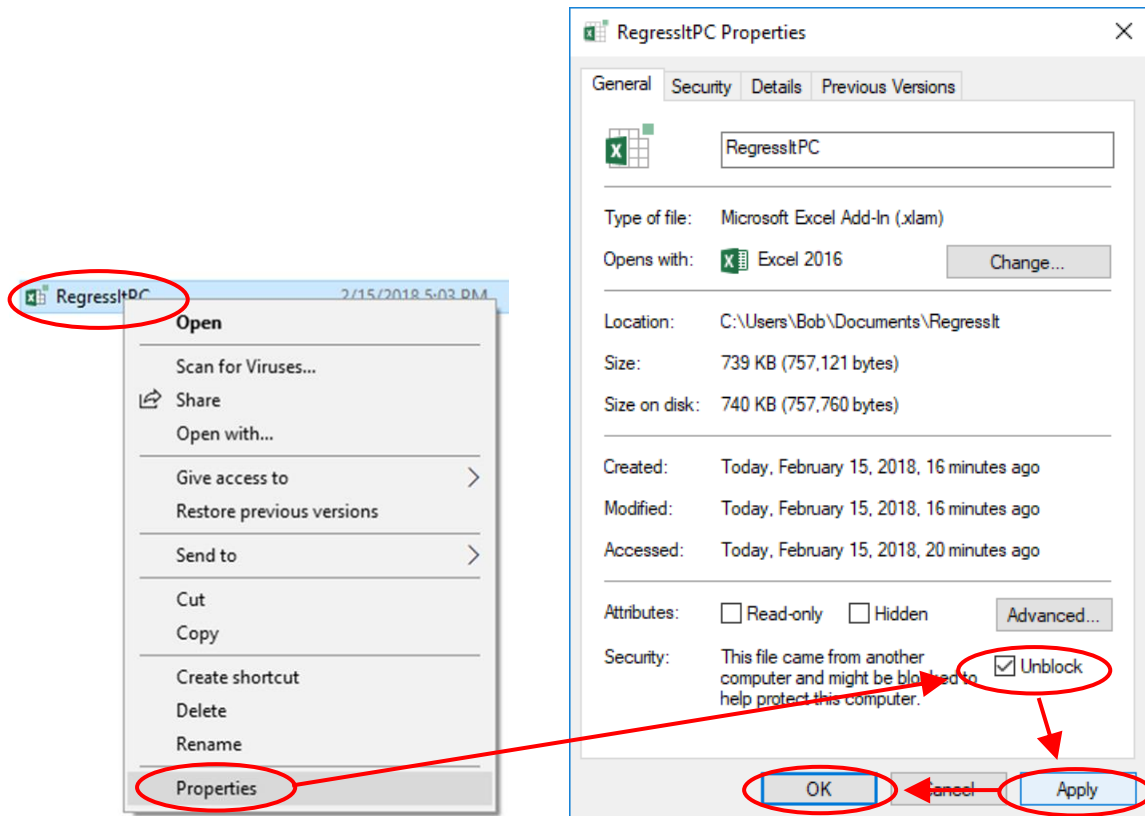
RegressItPC 2/15/2018 5:03 PM

Open
Scan for Viruses...
Share
Open with...
Give access to
Restore previous versions
Send to
Cut
Copy
Create shortcut
Delete
Rename
Properties

RegressItPC Properties

General | Security | Details | Previous Versions

RegressItPC

Type of file: Microsoft Excel Add-In (.xlam)
Opens with: Excel 2016 Change...

Location: C:\Users\Bob\Documents\RegressIt
Size: 739 KB (757,121 bytes)
Size on disk: 740 KB (757,760 bytes)

Created: Today, February 15, 2018, 16 minutes ago
Modified: Today, February 15, 2018, 16 minutes ago
Accessed: Today, February 15, 2018, 20 minutes ago

Attributes: Read-only Hidden Advanced...
Security: This file came from another computer and might be blocked to help protect this computer. Unblock

OK Cancel Apply